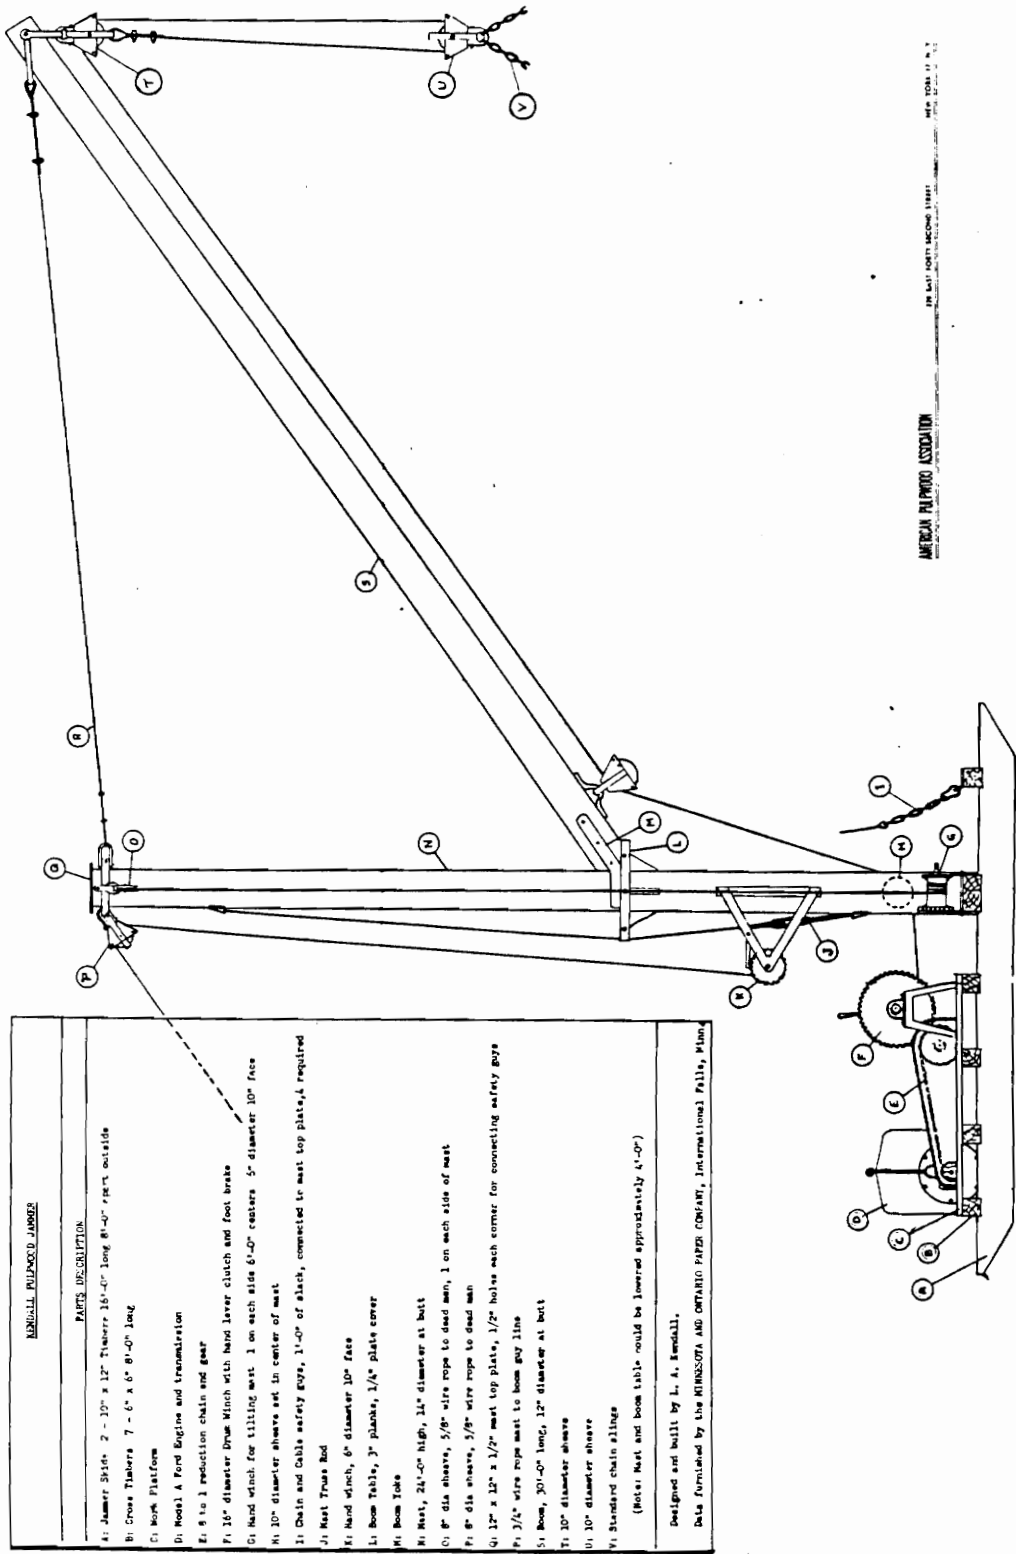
KENDALL PULPWOOD JAMMER

PARTS DESCRIPTION

A: Jammer Skids 2 - 10" x 12" Timbers 16'-0" long 8'-0" apart outside
B: Cross Timbers 7 - 6" x 6" 8'-0" long
C: Work Platform
D: Model A Ford Engine and transmission
E: 5 to 1 reduction chain and gear
F: 16" diameter Drum Winch with hand lever clutch and foot brake
G: Hand winch for tilting mast 1 on each side 6'-0" centers 5" diameter 10" face
H: 10" diameter sheave set in center of mast
I: Chain and Cable safety guys, 1'-0" of slack, connected to mast top plate,4 required
J: Mast Truss Rod
K: Hand winch, 6" diameter 10" face
L: Boom Table, 3" planks, 1/4" plate cover
M: Boom Yoke
N: Mast, 24'-0" high, 14" diameter at butt
O: 8" dia sheave, 5/8" wire rope to dead man, 1 on each side of mast
P: 8" dia sheave, 5/8" wire rope to dead man
Q: 12" x 12" x 1/2" mast top plate, 1/2" holes each corner for connecting safety guys
R: 3/4" wire rope mast to boom guy line
S: Boom, 30'-0" long, 12" diameter at butt
T: 10" diameter sheave
U: 10" diameter sheave
V: Standard chain slings
(Note: Mast and boom table would be lowered approximately 4'-0")

Designed and built by L. A. Kendall.
Data furnished by the MINNESOTA AND ONTARIO PAPER COMPANY, International Falls, Minn.

A B C D E F G H I J K L M N O P Q R S T U V

AMERICAN PULPWOOD ASSOCIATION
220 EAST FORTY SECOND STREET NEW YORK 17 N. Y.